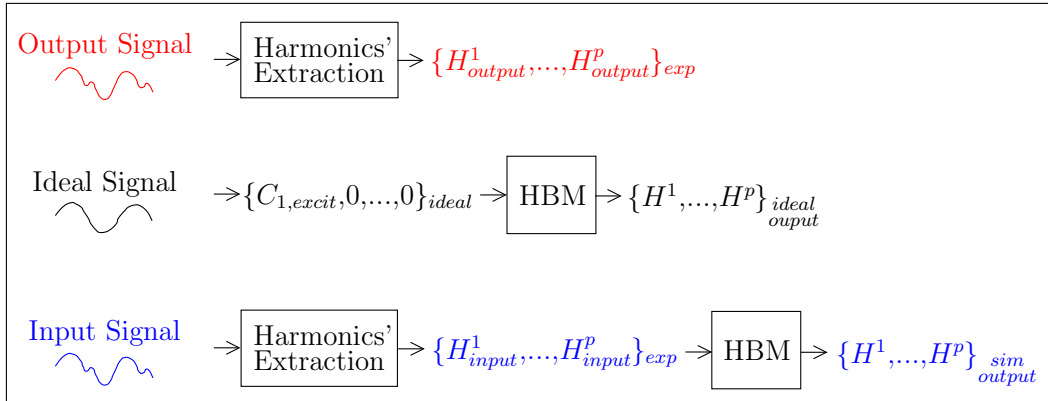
Output Signal

Harmonics' Extraction

$\{H^1_{output},...,H^p_{output}\}_{exp}$

Ideal Signal

$\{C_{1,excit},0,...,0\}_{ideal}$

HBM

$\{H^1,...,H^p\}_{\substack{ideal\\ouput}}$

Input Signal

Harmonics' Extraction

$\{H^1_{input},...,H^p_{input}\}_{exp}$

HBM

$\{H^1,...,H^p\}_{\substack{sim\\output}}$